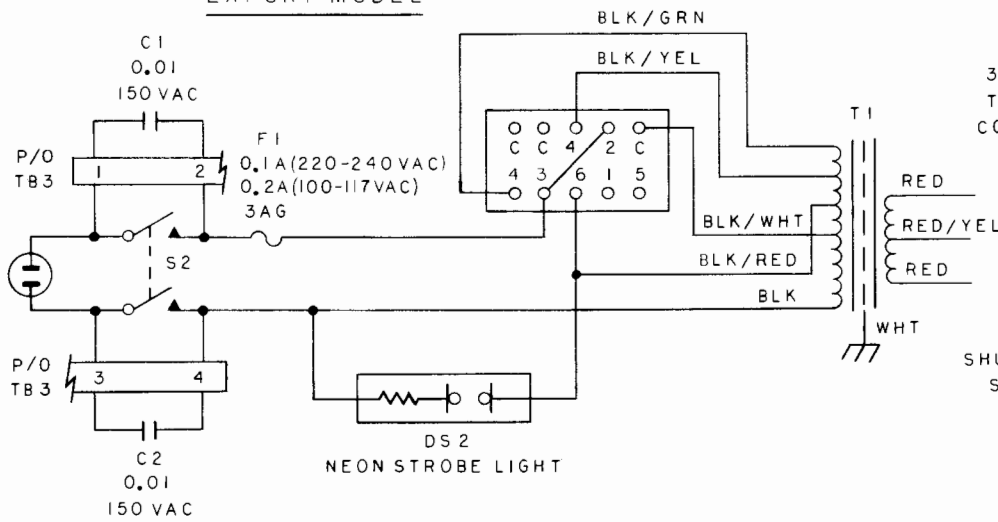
EXPORT MODEL

C1
0.01
150 VAC

P/O
TB3

1

2

F1
0.1A(220-240VAC)
0.2A(100-117VAC)
3AG

S2

P/O
TB3

3

4

C2
0.01
150 VAC

BLK/GRN

BLK/YEL

C C 4 2 C
4 3 6 1 5

T1

BLK/WHT

BLK/RED

BLK

RED

RED/YEL

RED

WHT

DS2
NEON STROBE LIGHT

3
T
CO

SHU
S